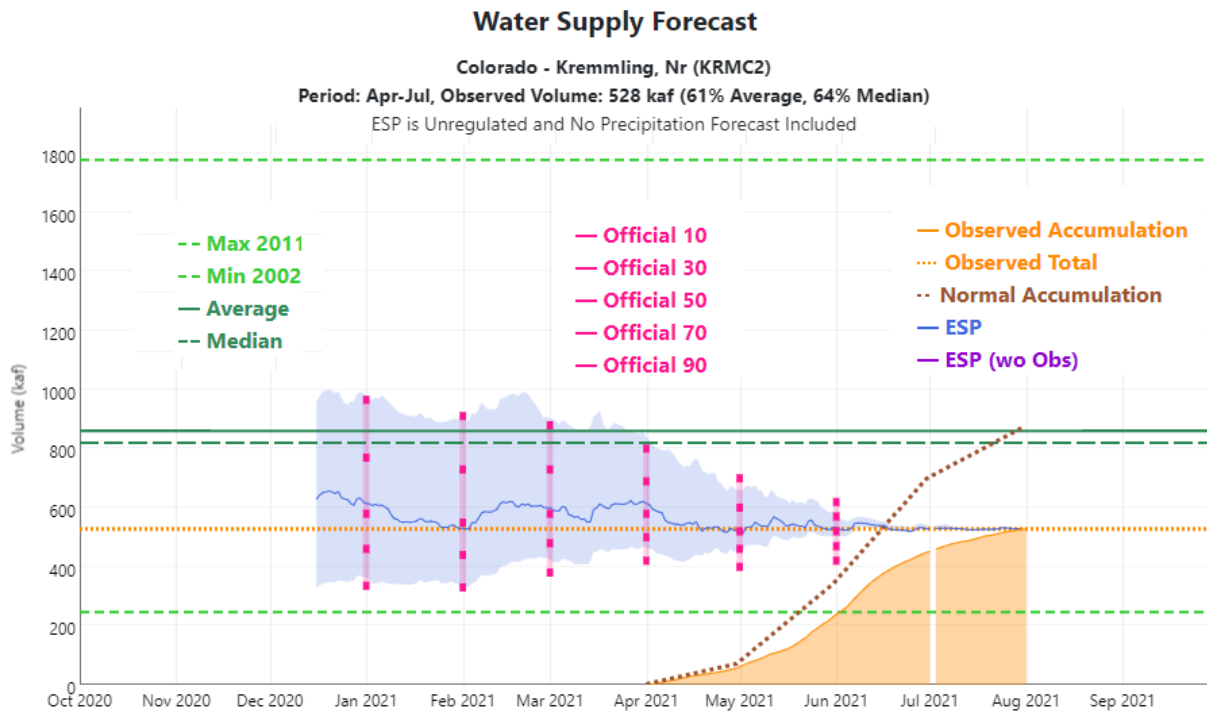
Water Supply Forecast

Colorado - Kremmling, Nr (KRMC2)

Period: Apr-Jul, Observed Volume: 528 kaf (61% Average, 64% Median)

ESP is Unregulated and No Precipitation Forecast Included

Max 2011
Min 2002
Average
Median

Official 10
Official 30
Official 50
Official 70
Official 90

Observed Accumulation
Observed Total
Normal Accumulation
ESP
ESP (wo Obs)

Volume (kaf)

1800
1600
1400
1200
1000
800
600
400
200
0

Oct 2020
Nov 2020
Dec 2020
Jan 2021
Feb 2021
Mar 2021
Apr 2021
May 2021
Jun 2021
Jul 2021
Aug 2021
Sep 2021